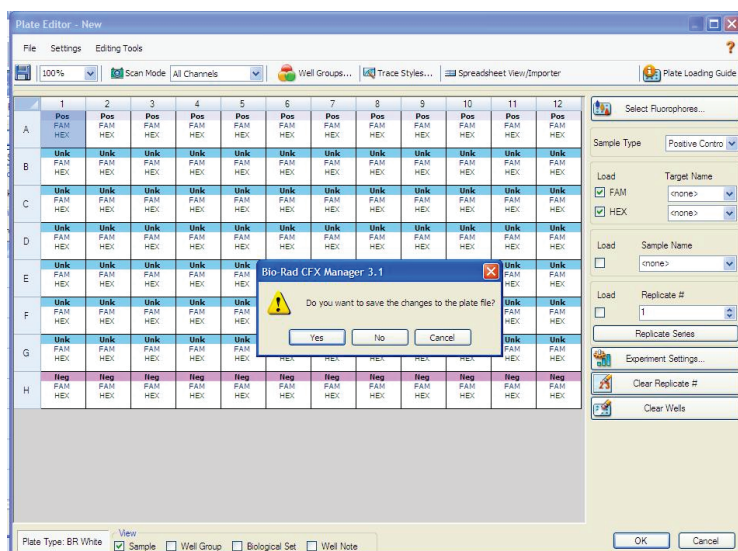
Plate Editor - New

File Settings Editing Tools

100% Scan Mode All Channels Well Groups... Trace Styles... Spreadsheet View/Importer Plate Loading Guide

| | 1 | 2 | 3 | 4 | 5 | 6 | 7 | 8 | 9 | 10 | 11 | 12 |
|---|---|---|---|---|---|---|---|---|---|---|---|---|
| A | Pos FAM HEX | Pos FAM HEX | Pos FAM HEX | Pos FAM HEX | Pos FAM HEX | Pos FAM HEX | Pos FAM HEX | Pos FAM HEX | Pos FAM HEX | Pos FAM HEX | Pos FAM HEX | Pos FAM HEX |
| B | Unk FAM HEX | Unk FAM HEX | Unk FAM HEX | Unk FAM HEX | Unk FAM HEX | Unk FAM HEX | Unk FAM HEX | Unk FAM HEX | Unk FAM HEX | Unk FAM HEX | Unk FAM HEX | Unk FAM HEX |
| C | Unk FAM HEX | Unk FAM HEX | Unk FAM HEX | Unk FAM HEX | Unk FAM HEX | Unk FAM HEX | Unk FAM HEX | Unk FAM HEX | Unk FAM HEX | Unk FAM HEX | Unk FAM HEX | Unk FAM HEX |
| D | Unk FAM HEX | Unk FAM HEX | Unk FAM HEX | Unk FAM HEX | Unk FAM HEX | Unk FAM HEX | Unk FAM HEX | Unk FAM HEX | Unk FAM HEX | Unk FAM HEX | Unk FAM HEX | Unk FAM HEX |
| E | Unk FAM HEX | Unk FAM HEX | Unk FAM HEX | Unk FAM HEX | Unk | | | | | Unk FAM HEX | Unk FAM HEX | Unk FAM HEX |
| F | Unk FAM HEX | Unk FAM HEX | Unk FAM HEX | Unk FAM HEX | Unk FAM HEX | | | | | Unk FAM HEX | Unk FAM HEX | Unk FAM HEX |
| G | Unk FAM HEX | Unk FAM HEX | Unk FAM HEX | Unk FAM HEX | Unk FAM HEX | HEX | HEX | HEX | HEX | Unk FAM HEX | Unk FAM HEX | Unk FAM HEX |
| H | Neg FAM HEX | Neg FAM HEX | Neg FAM HEX | Neg FAM HEX | Neg FAM HEX | Neg FAM HEX | Neg FAM HEX | Neg FAM HEX | Neg FAM HEX | Neg FAM HEX | Neg FAM HEX | Neg FAM HEX |

Bio-Rad CFX Manager 3.1
Do you want to save the changes to the plate file?
Yes No Cancel

Select Fluorophore...
Sample Type Positive Contro
Load Target Name
FAM <none>
HEX <none>
Load Sample Name
<none>
Load Replicate #
1
Replicate Series
Experiment Settings...
Clear Replicate #
Clear Wells

Plate Type: BR White
View
Sample Well Group Biological Set Well Note
OK Cancel